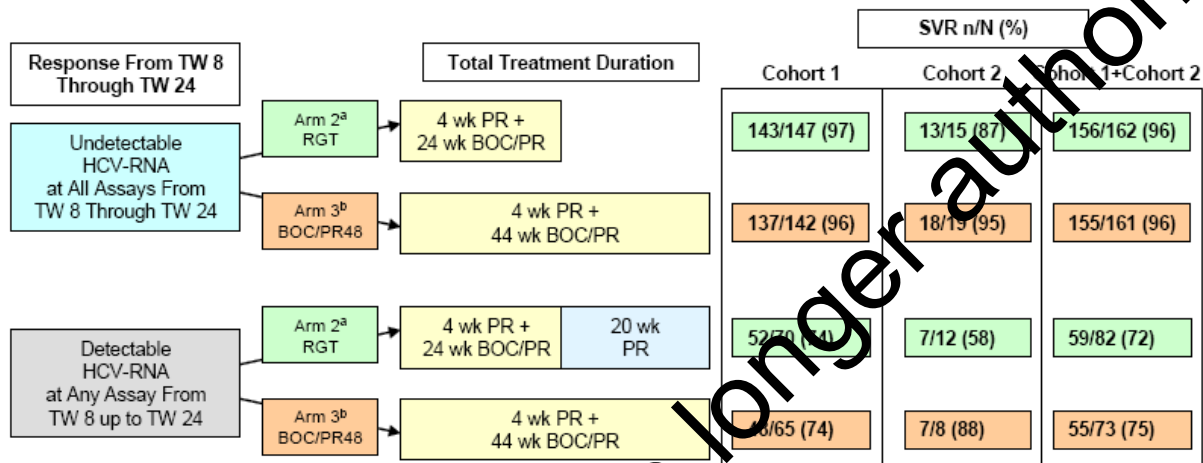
Response From TW 8 Through TW 24

Total Treatment Duration

SVR n/N (%)

Cohort 1

Cohort 2

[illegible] 1+Cohort 2

Undetectable HCV-RNA at All Assays From TW 8 Through TW 24

Arm 2$^a$ RGT

4 wk PR + 24 wk BOC/PR

143/147 (97)

13/15 (87)

156/162 (96)

Arm 3$^b$ BOC/PR48

4 wk PR + 44 wk BOC/PR

137/142 (96)

18/19 (95)

155/161 (96)

Detectable HCV-RNA at Any Assay From TW 8 up to TW 24

Arm 2$^a$ RGT

4 wk PR + 24 wk BOC/PR

20 wk PR

52/70 ([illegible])

7/12 (58)

59/82 (72)

Arm 3$^b$ BOC/PR48

4 wk PR + 44 wk BOC/PR

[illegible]/65 (74)

7/8 (88)

55/73 (75)

longer autho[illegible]